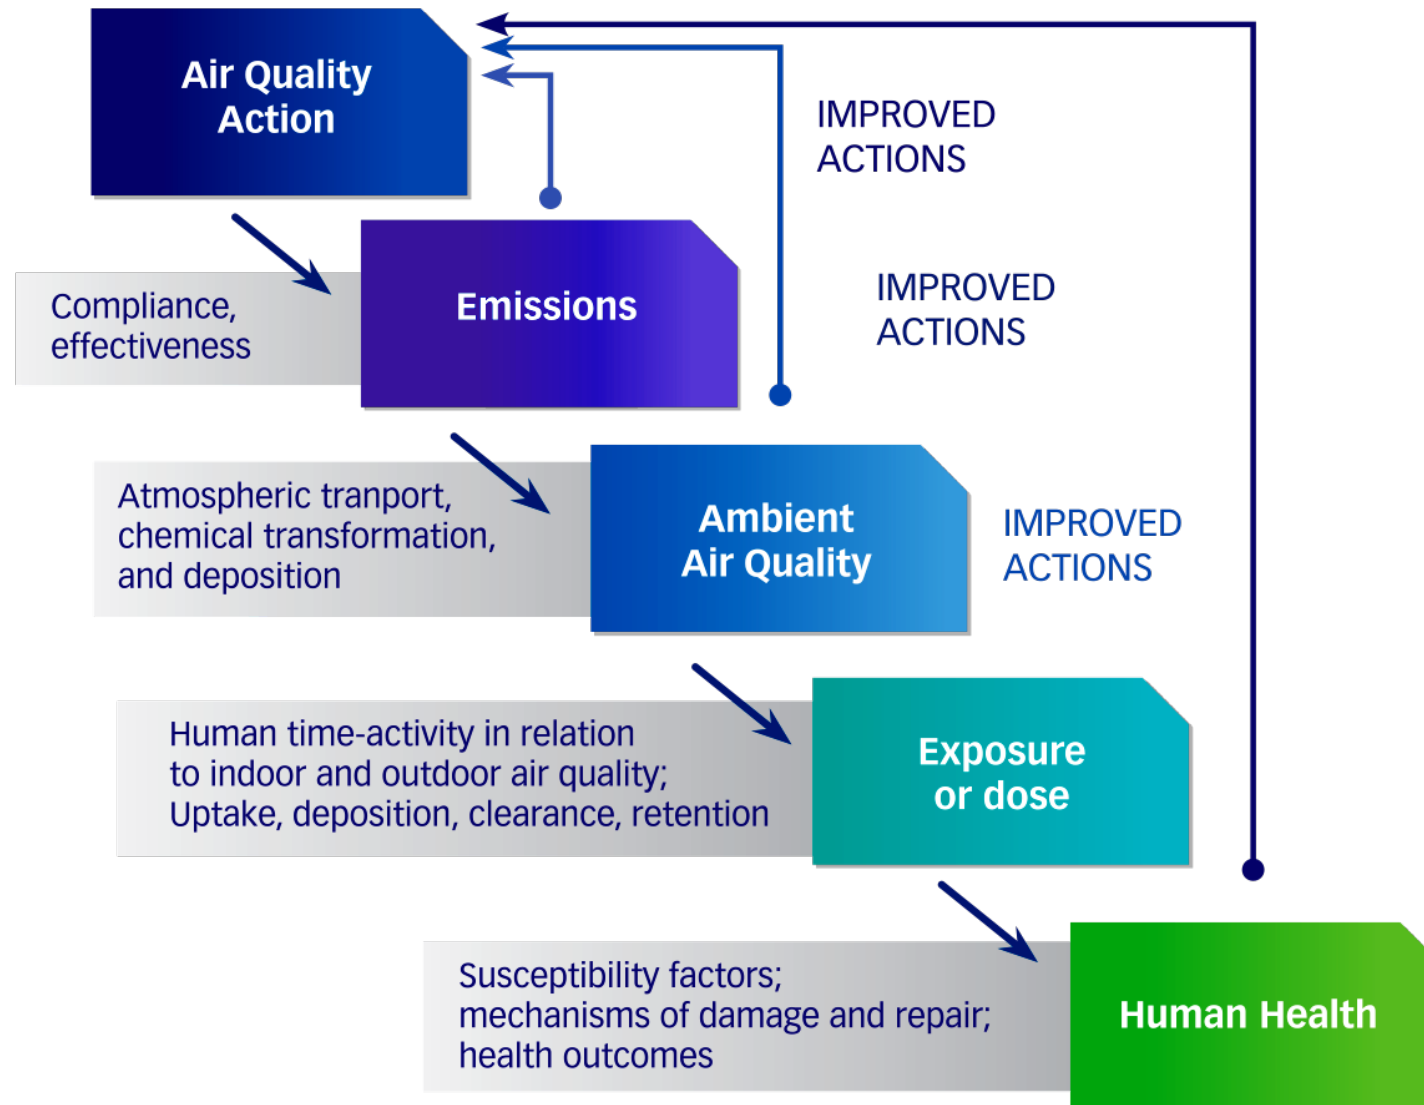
Air Quality Action

IMPROVED ACTIONS

Compliance, effectiveness

Emissions

IMPROVED ACTIONS

Atmospheric tranport, chemical transformation, and deposition

Ambient Air Quality

IMPROVED ACTIONS

Human time-activity in relation to indoor and outdoor air quality; Uptake, deposition, clearance, retention

Exposure or dose

Susceptibility factors; mechanisms of damage and repair; health outcomes

Human Health